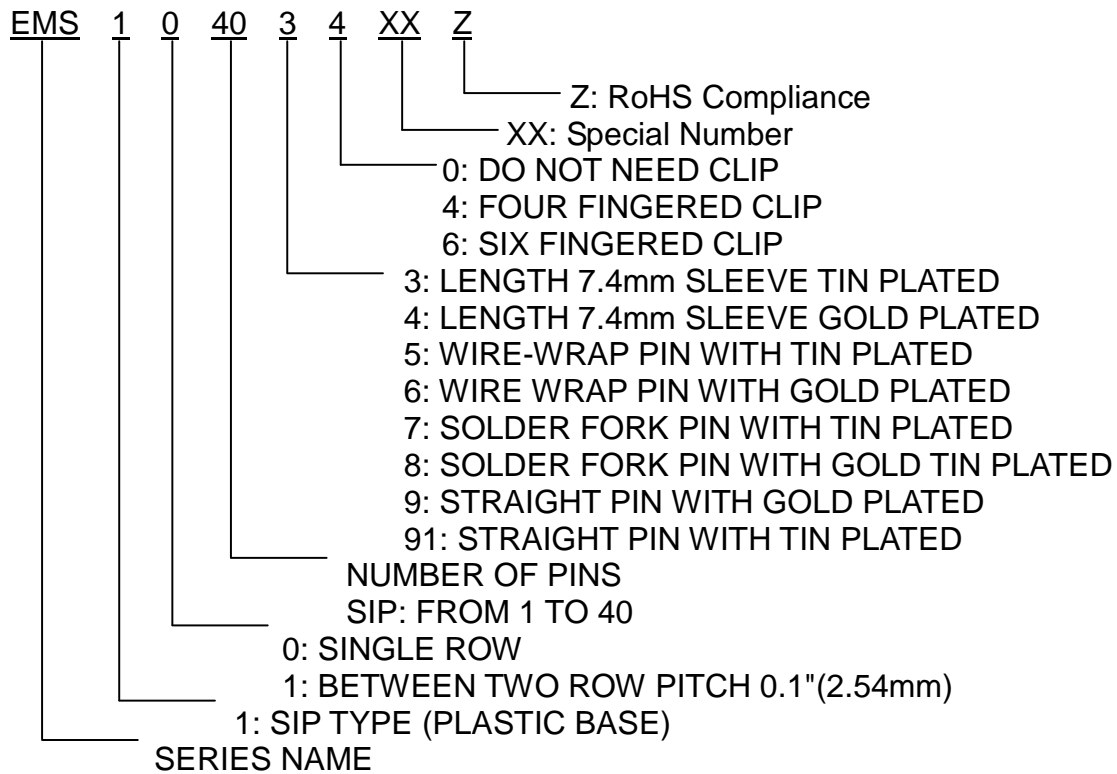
EMS 1 0 40 3 4 XX Z

Z: RoHS Compliance
XX: Special Number
0: DO NOT NEED CLIP
4: FOUR FINGERED CLIP
6: SIX FINGERED CLIP
3: LENGTH 7.4mm SLEEVE TIN PLATED
4: LENGTH 7.4mm SLEEVE GOLD PLATED
5: WIRE-WRAP PIN WITH TIN PLATED
6: WIRE WRAP PIN WITH GOLD PLATED
7: SOLDER FORK PIN WITH TIN PLATED
8: SOLDER FORK PIN WITH GOLD TIN PLATED
9: STRAIGHT PIN WITH GOLD PLATED
91: STRAIGHT PIN WITH TIN PLATED
NUMBER OF PINS
SIP: FROM 1 TO 40
0: SINGLE ROW
1: BETWEEN TWO ROW PITCH 0.1"(2.54mm)
1: SIP TYPE (PLASTIC BASE)
SERIES NAME